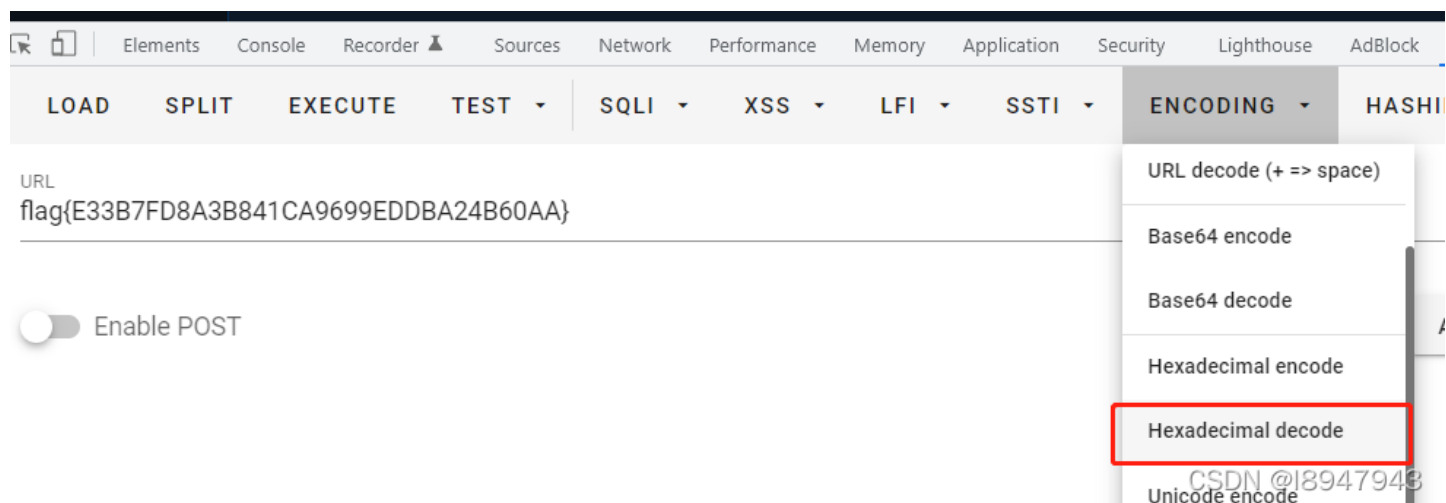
Elements Console Recorder Sources Network Performance Memory Application Security Lighthouse AdBlock

LOAD SPLIT EXECUTE TEST SQLI XSS LFI SSTI ENCODING HASHI

URL
flag{E33B7FD8A3B841CA9699EDDBA24B60AA}

Enable POST

URL decode (+ => space)

Base64 encode

Base64 decode

Hexadecimal encode

Hexadecimal decode

Unicode encode

CSDN @l8947943